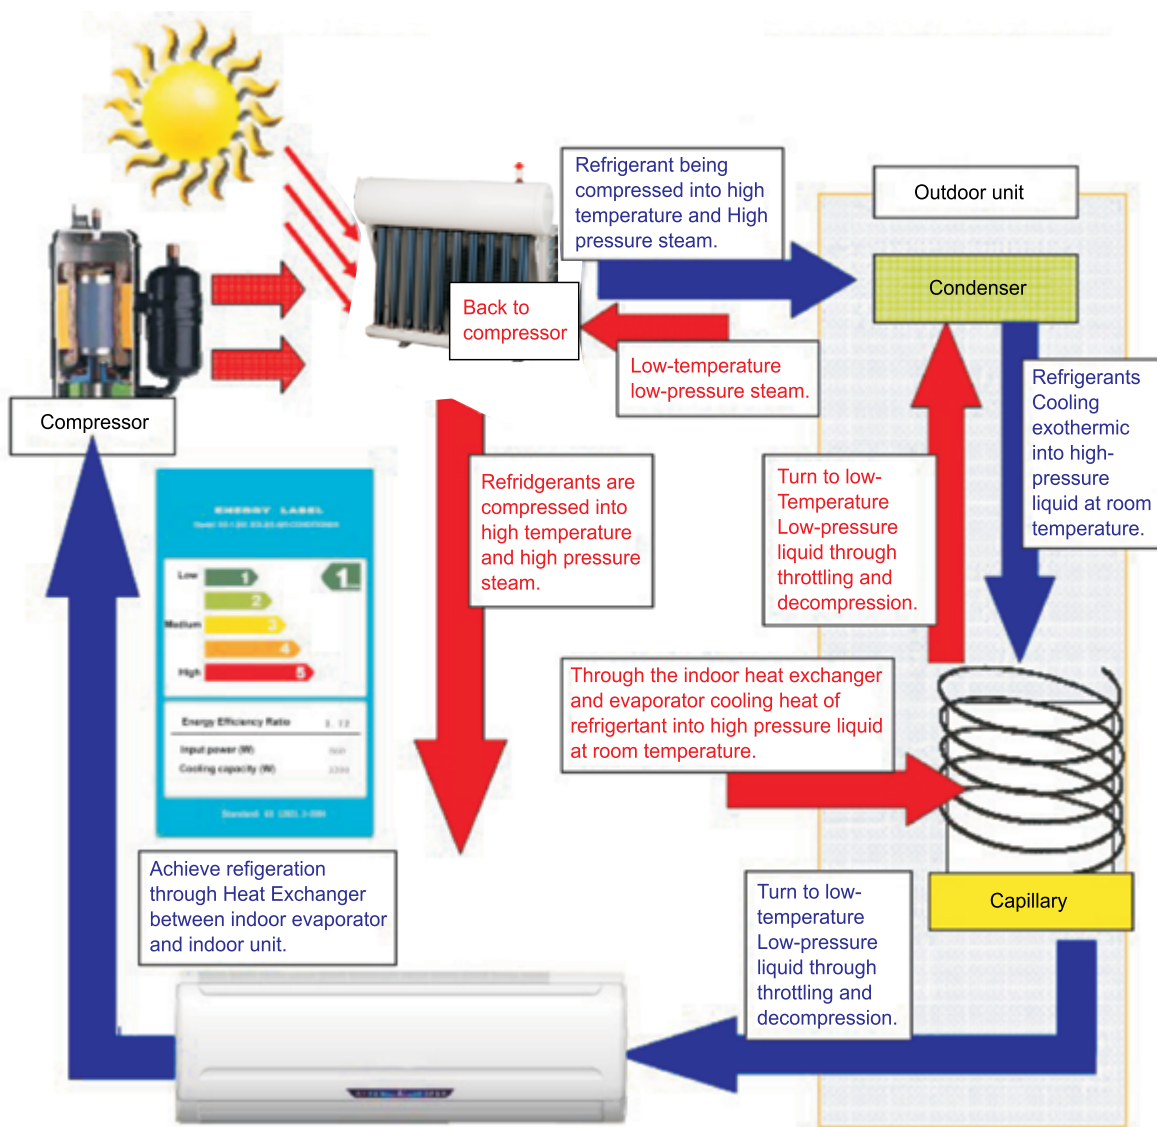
Refrigerant being compressed into high temperature and High pressure steam.

Outdoor unit

Condenser

Back to compressor

Low-temperature low-pressure steam.

Compressor

Refrigerants Cooling exothermic into high-pressure liquid at room temperature.

Refridgerants are compressed into high temperature and high pressure steam.

Turn to low-Temperature Low-pressure liquid through throttling and decompression.

ENERGY LABEL

Low

1

2

Medium

3

4

High

5

1

Energy Efficiency Ratio

Input power (W)

Cooling capacity (W)

Through the indoor heat exchanger and evaporator cooling heat of refrigertant into high pressure liquid at room temperature.

Achieve refigeration through Heat Exchanger between indoor evaporator and indoor unit.

Turn to low-temperature Low-pressure liquid through throttling and decompression.

Capillary